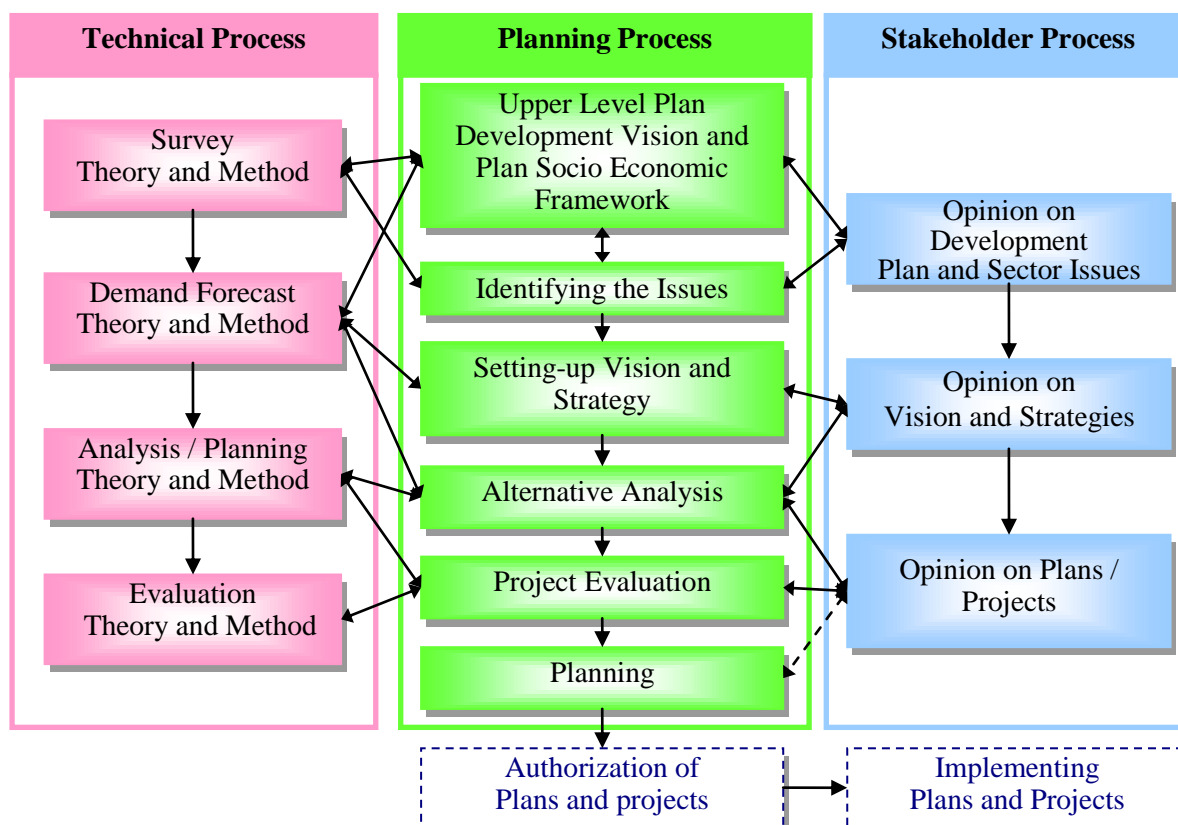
Technical Process

Survey Theory and Method

Demand Forecast Theory and Method

Analysis / Planning Theory and Method

Evaluation Theory and Method

Planning Process

Upper Level Plan Development Vision and Plan Socio Economic Framework

Identifying the Issues

Setting-up Vision and Strategy

Alternative Analysis

Project Evaluation

Planning

Stakeholder Process

Opinion on Development Plan and Sector Issues

Opinion on Vision and Strategies

Opinion on Plans / Projects

Authorization of Plans and projects

Implementing Plans and Projects